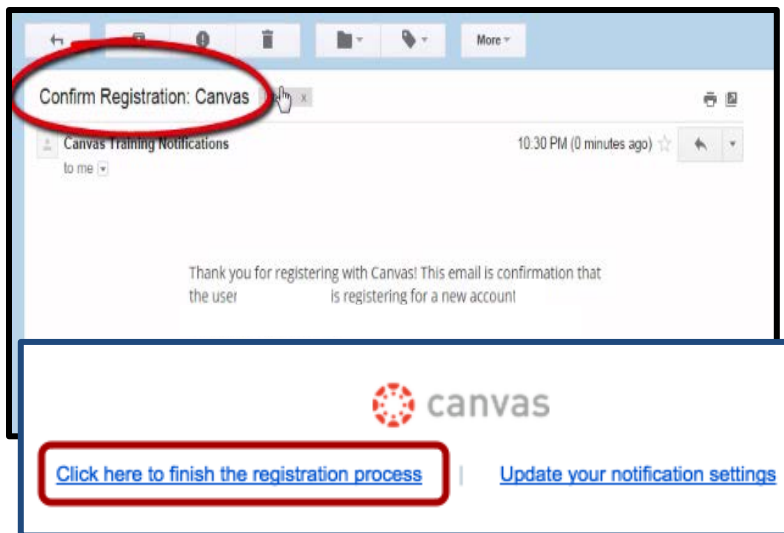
More

Confirm Registration: Canvas

Canvas Training Notifications
to me

10:30 PM (0 minutes ago)

Thank you for registering with Canvas! This email is confirmation that the user is registering for a new account

canvas

Click here to finish the registration process | Update your notification settings